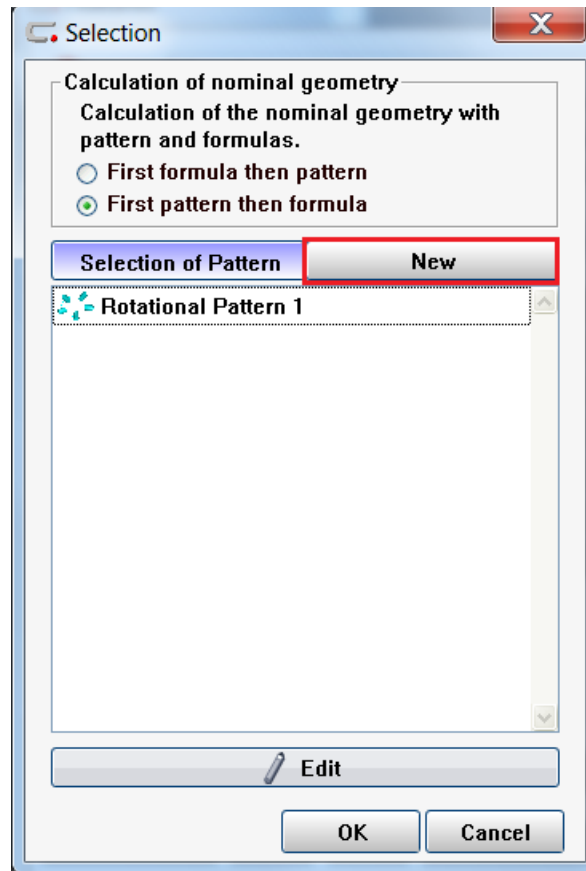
Selection

Calculation of nominal geometry

Calculation of the nominal geometry with pattern and formulas.

First formula then pattern

First pattern then formula

Selection of Pattern

New

Rotational Pattern 1

Edit

OK

Cancel